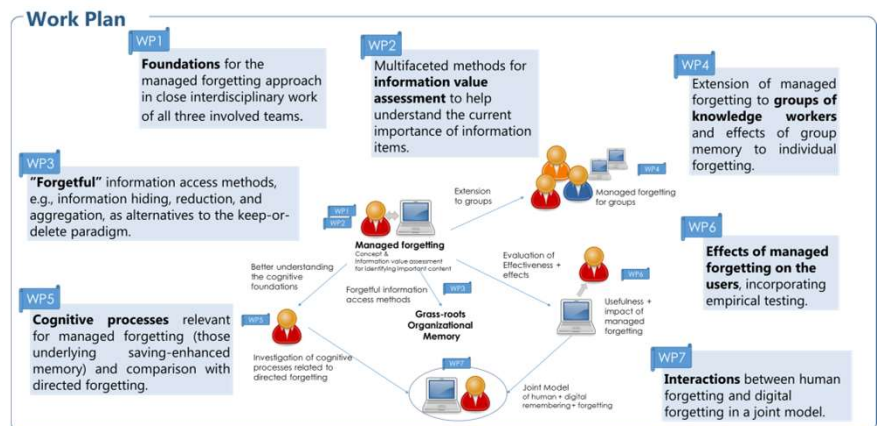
Work Plan

WP1
Foundations for the managed forgetting approach in close interdisciplinary work of all three involved teams.

WP2
Multifaceted methods for information value assessment to help understand the current importance of information items.

WP4
Extension of managed forgetting to groups of knowledge workers and effects of group memory to individual forgetting.

WP3
"Forgetful" information access methods, e.g., information hiding, reduction, and aggregation, as alternatives to the keep-or-delete paradigm.

WP6
Effects of managed forgetting on the users, incorporating empirical testing.

WP5
Cognitive processes relevant for managed forgetting (those underlying saving-enhanced memory) and comparison with directed forgetting.

WP7
Interactions between human forgetting and digital forgetting in a joint model.

Extension to groups
WP4
Managed forgetting for groups
WP1
WP2
Managed forgetting
Concept & Information value assessment for identifying important content
Better understanding the cognitive foundations
Evaluation of Effectiveness + effects
WP6
Forgetful information access methods
WP3
Grass-roots Organizational Memory
Usefulness + impact of managed forgetting
WP5
Investigation of cognitive processes related to directed forgetting
WP7
Joint Model of human + digital remembering + forgetting